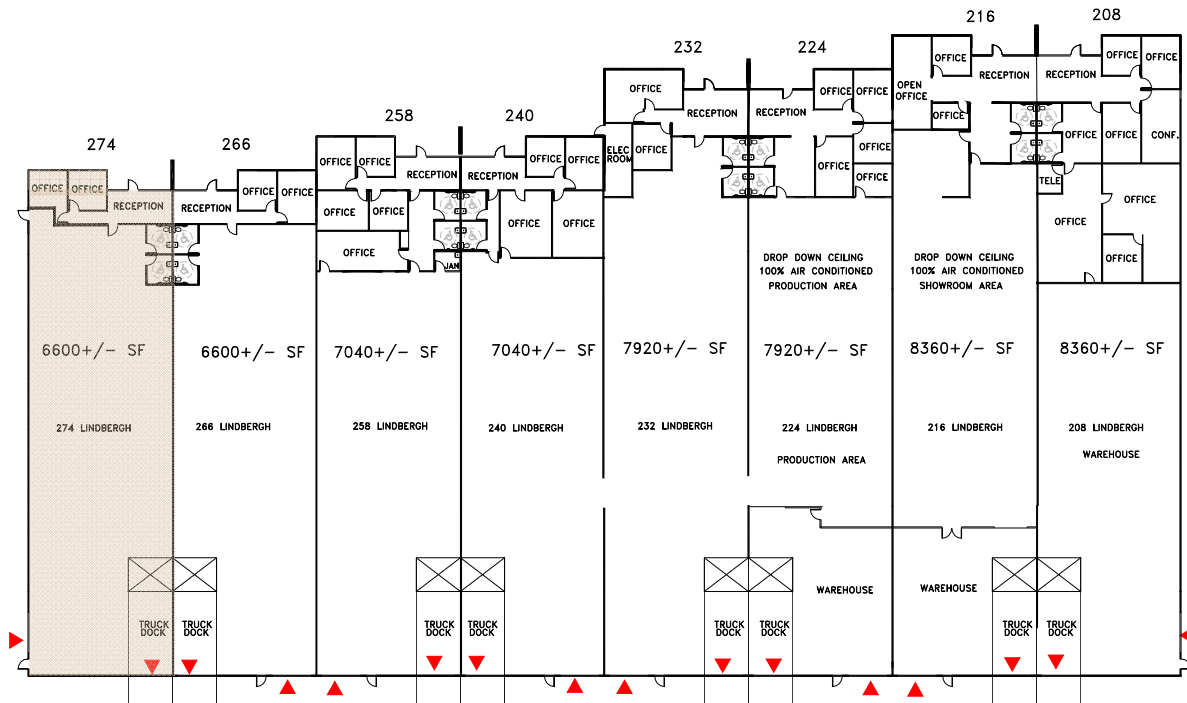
274

266

258

240

232

224

216

208

OFFICE OFFICE RECEPTION

RECEPTION OFFICE OFFICE

OFFICE OFFICE RECEPTION RECEPTION OFFICE OFFICE

OFFICE OFFICE

OFFICE

JAN

OFFICE OFFICE

OFFICE

ELEC ROOM

OFFICE

RECEPTION RECEPTION

OFFICE OFFICE

OFFICE

OFFICE

OFFICE

OPEN OFFICE

OFFICE

OFFICE

RECEPTION RECEPTION

OFFICE OFFICE

OFFICE OFFICE CONF.

TELE

OFFICE

OFFICE

OFFICE

DROP DOWN CEILING 100% AIR CONDITIONED PRODUCTION AREA

DROP DOWN CEILING 100% AIR CONDITIONED SHOWROOM AREA

6600+/- SF

6600+/- SF

7040+/- SF

7040+/- SF

7920+/- SF

7920+/- SF

8360+/- SF

8360+/- SF

274 LINDBERGH

266 LINDBERGH

258 LINDBERGH

240 LINDBERGH

232 LINDBERGH

224 LINDBERGH

PRODUCTION AREA

216 LINDBERGH

208 LINDBERGH

WAREHOUSE

WAREHOUSE

WAREHOUSE

TRUCK DOCK

TRUCK DOCK

TRUCK DOCK

TRUCK DOCK

TRUCK DOCK

TRUCK DOCK

TRUCK DOCK

TRUCK DOCK